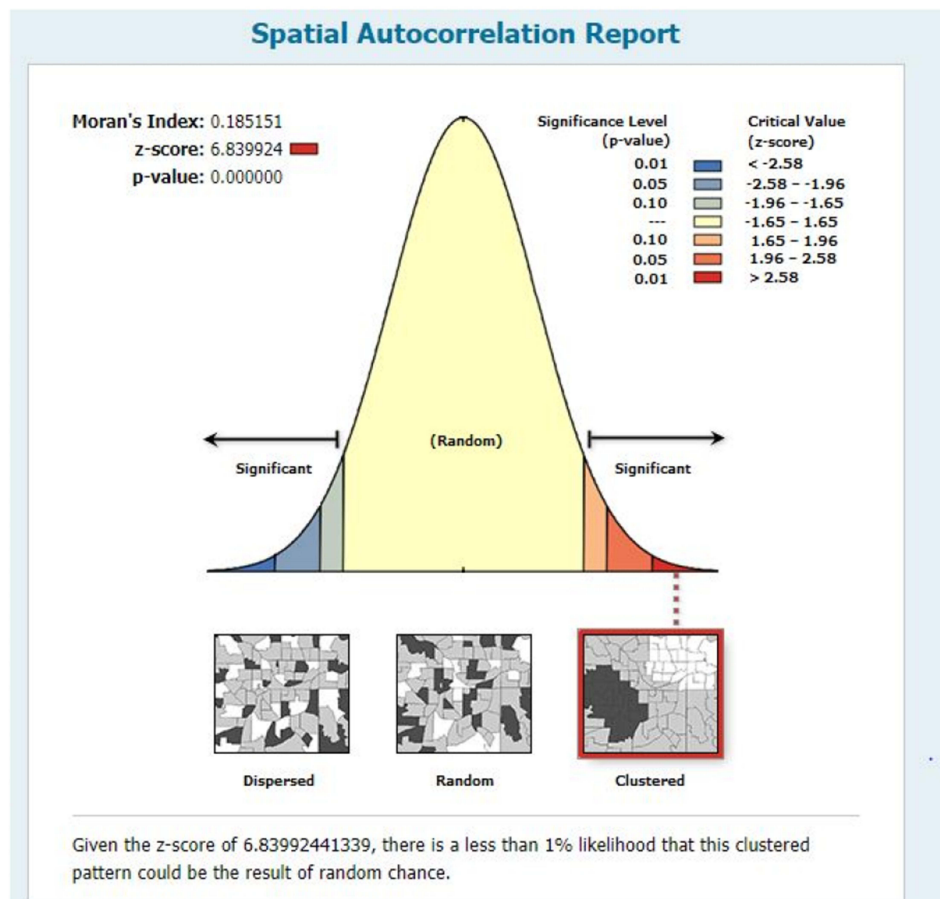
Spatial Autocorrelation Report

Moran's Index: 0.185151
z-score: 6.839924
p-value: 0.000000

| Significance Level (p-value) | Critical Value (z-score) |
|---|---|
| 0.01 | < -2.58 |
| 0.05 | -2.58 - -1.96 |
| 0.10 | -1.96 - -1.65 |
| --- | -1.65 - 1.65 |
| 0.10 | 1.65 - 1.96 |
| 0.05 | 1.96 - 2.58 |
| 0.01 | > 2.58 |

Significant

(Random)

Significant

Dispersed

Random

Clustered

Given the z-score of 6.83992441339, there is a less than 1% likelihood that this clustered pattern could be the result of random chance.